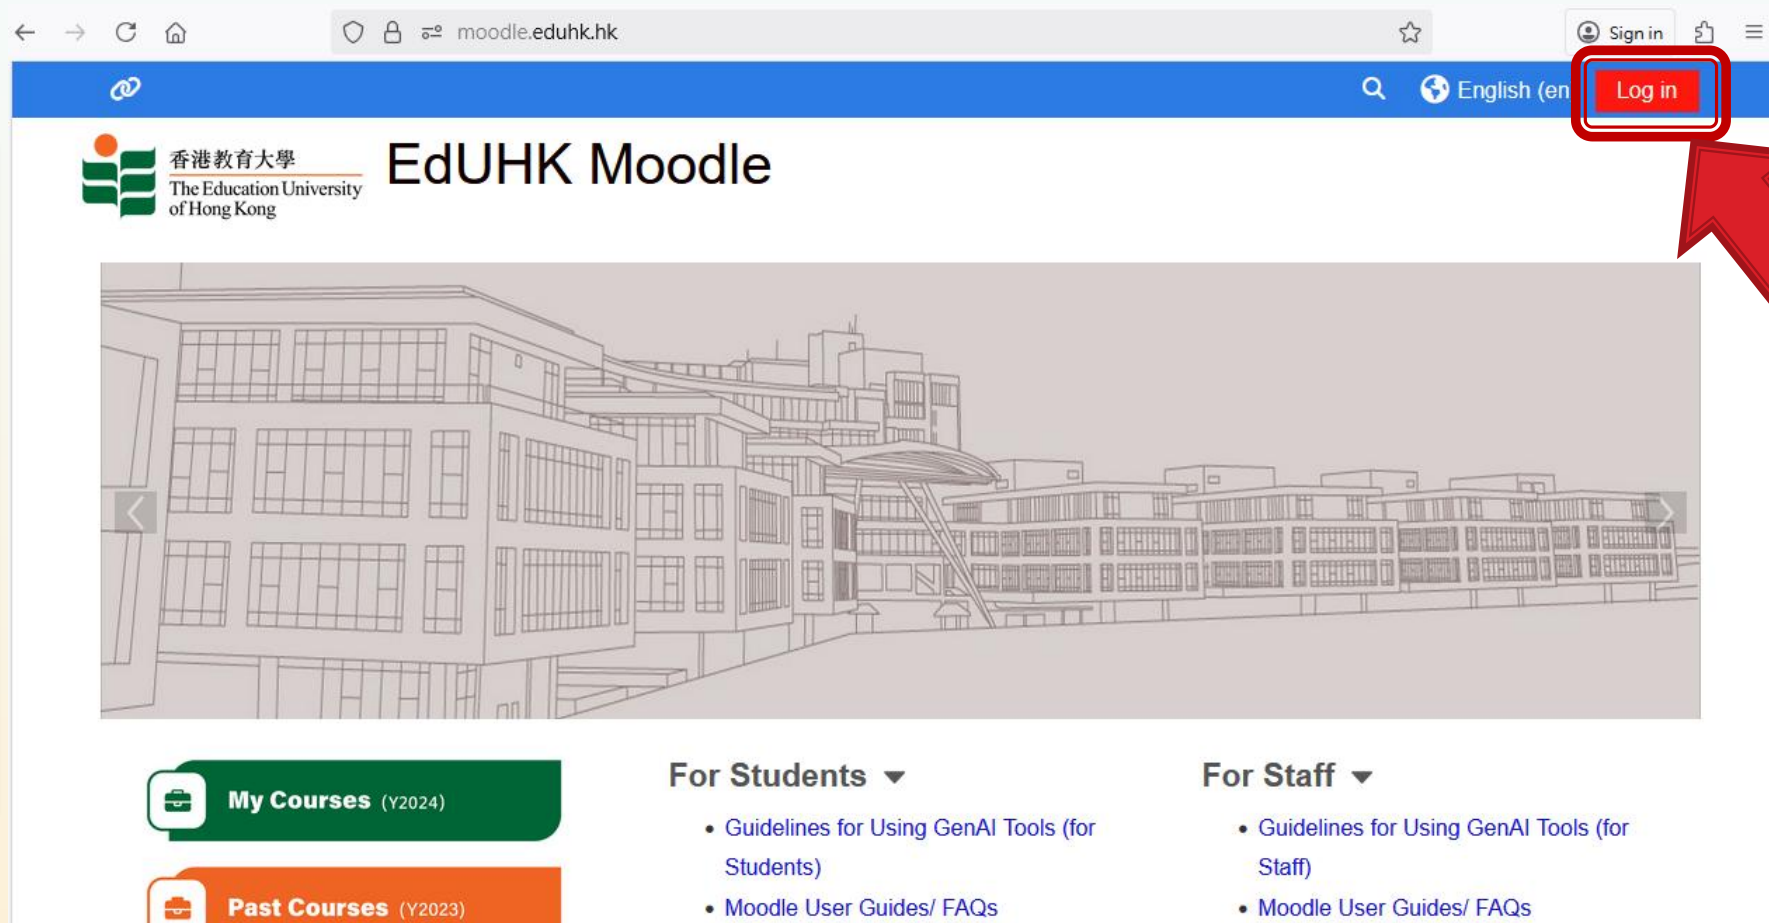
moodle.eduhk.hk

Sign in

English (en

Log in

香港教育大學
The Education University of Hong Kong

EdUHK Moodle

My Courses (Y2024)

Past Courses (Y2023)

For Students

- Guidelines for Using GenAI Tools (for Students)
- Moodle User Guides/ FAQs

For Staff

- Guidelines for Using GenAI Tools (for Staff)
- Moodle User Guides/ FAQs